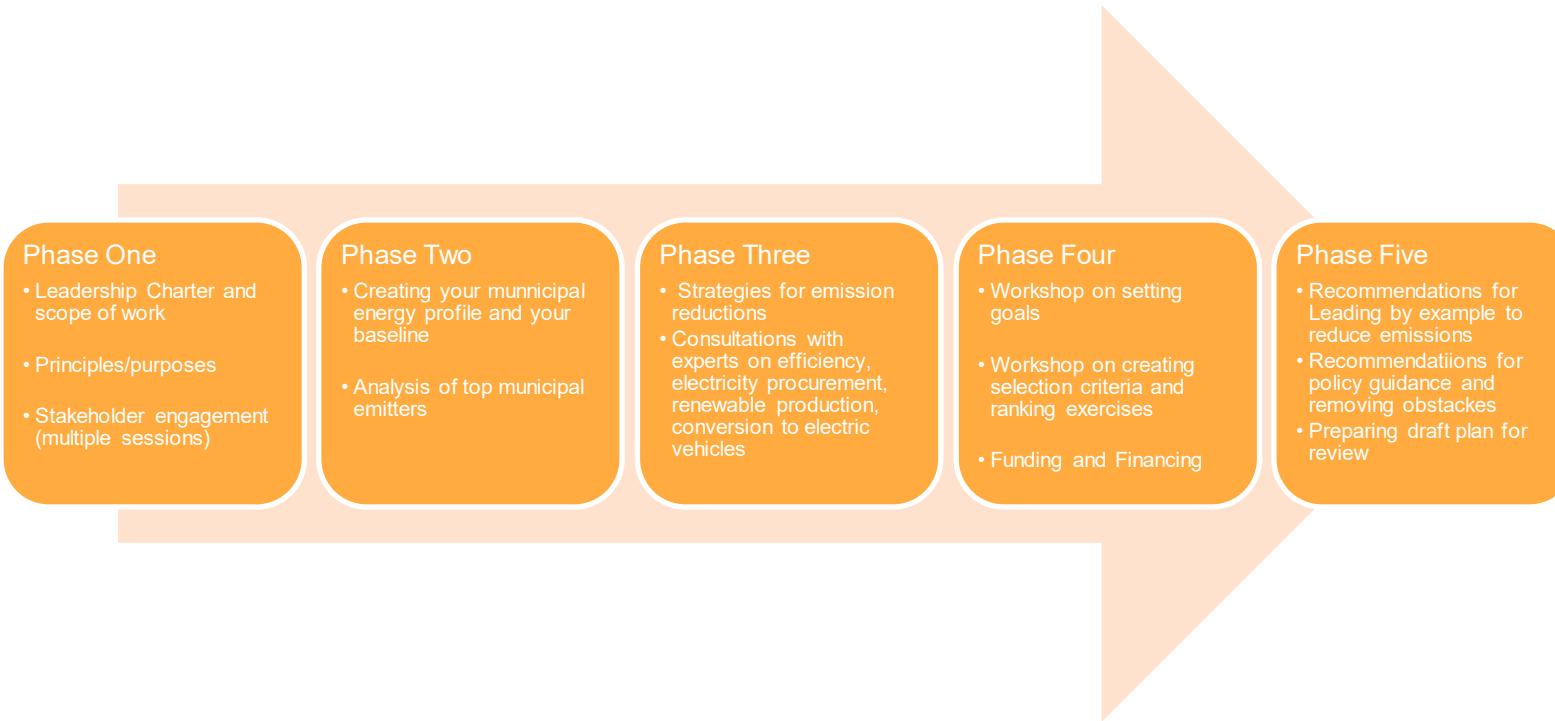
Phase One
• Leadership Charter and scope of work
• Principles/purposes
• Stakeholder engagement (multiple sessions)

Phase Two
• Creating your munnicipal energy profile and your baseline
• Analysis of top municipal emitters

Phase Three
• Strategies for emission reductions
• Consultations with experts on efficiency, electricity procurement, renewable production, conversion to electric vehicles

Phase Four
• Workshop on setting goals
• Workshop on creating selection criteria and ranking exercises
• Funding and Financing

Phase Five
• Recommendations for Leading by example to reduce emissions
• Recommendatiions for policy guidance and removing obstackes
• Preparing draft plan for review